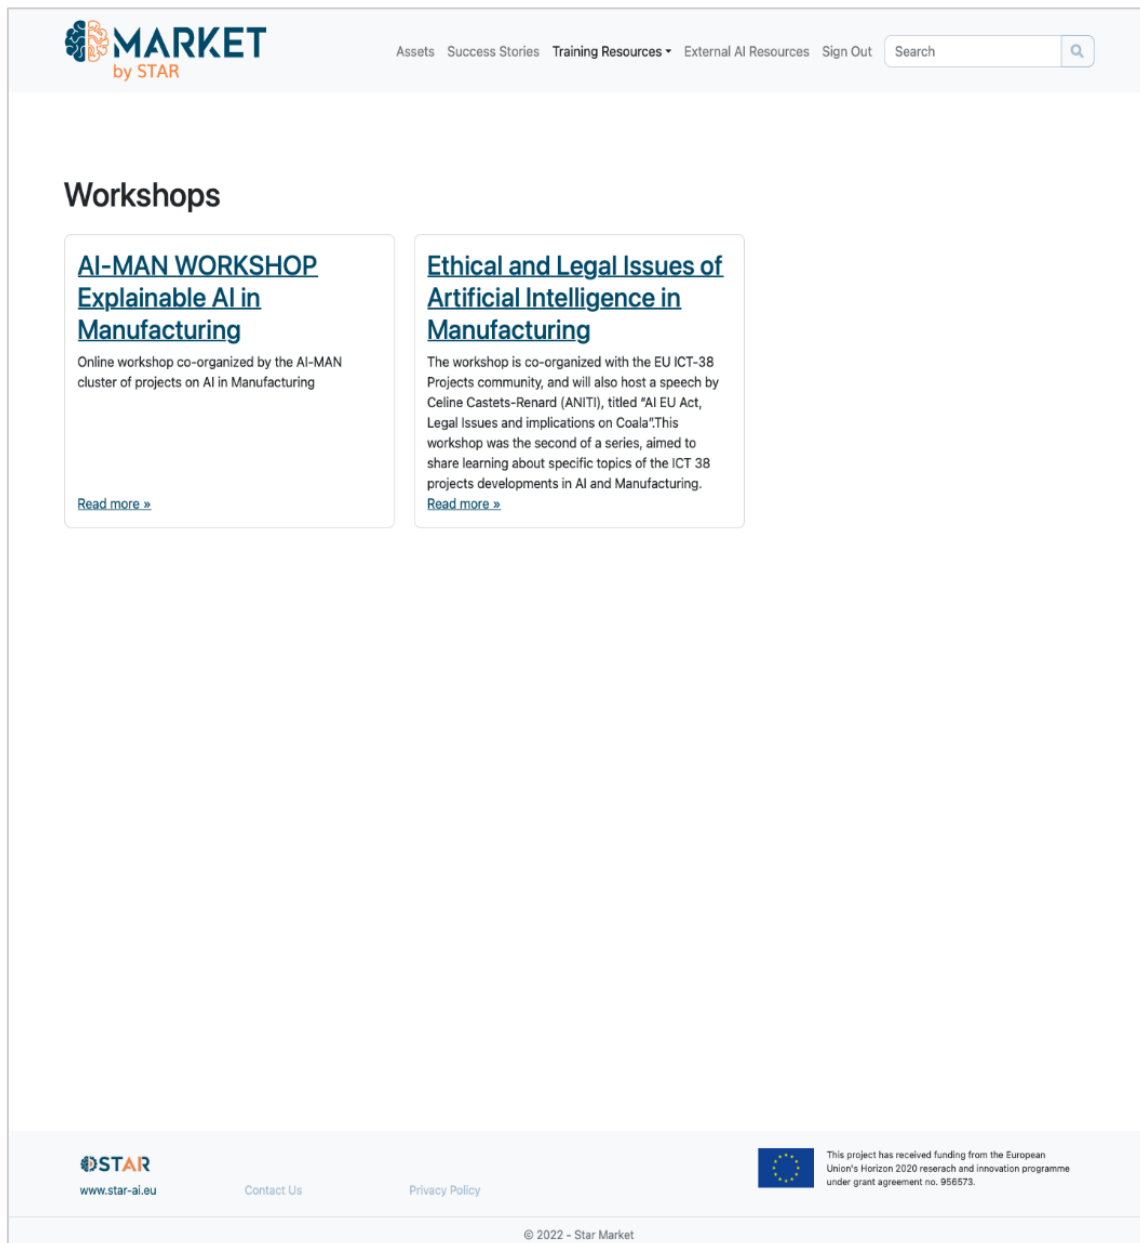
MARKET
by STAR

Assets Success Stories Training Resources External AI Resources Sign Out Search

Workshops

AI-MAN WORKSHOP Explainable AI in Manufacturing

Online workshop co-organized by the AI-MAN cluster of projects on AI in Manufacturing

Read more »

Ethical and Legal Issues of Artificial Intelligence in Manufacturing

The workshop is co-organized with the EU ICT-38 Projects community, and will also host a speech by Celine Castets-Renard (ANITI), titled "AI EU Act, Legal Issues and implications on Coala".This workshop was the second of a series, aimed to share learning about specific topics of the ICT 38 projects developments in AI and Manufacturing.

Read more »

STAR
www.star-ai.eu

Contact Us

Privacy Policy

This project has received funding from the European Union's Horizon 2020 reserach and innovation programme under grant agreement no. 956573.

© 2022 - Star Market